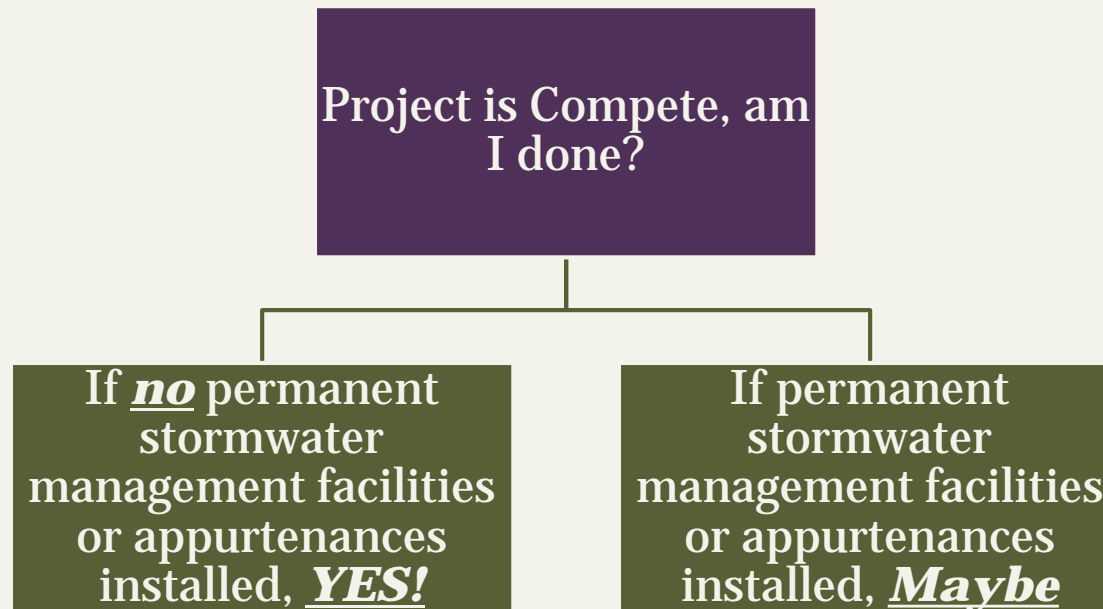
Project is Compete, am I done?

If ***no*** permanent stormwater management facilities or appurtenances installed, ***YES!***

If permanent stormwater management facilities or appurtenances installed, ***Maybe***